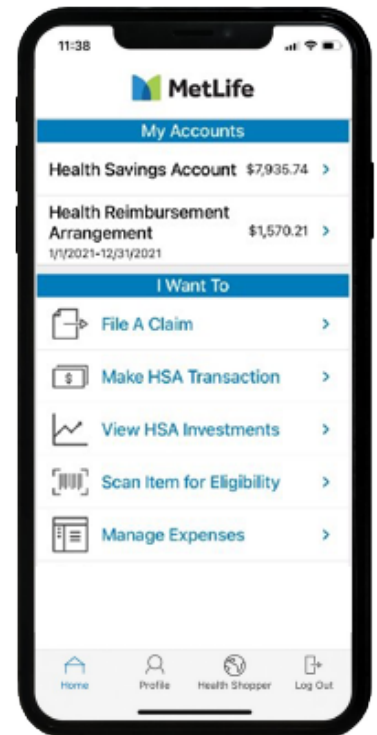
11:38

MetLife

My Accounts

Health Savings Account $7,935.74 >

Health Reimbursement Arrangement $1,570.21 >
1/1/2021-12/31/2021

I Want To

File A Claim >

$

Make HSA Transaction >

View HSA Investments >

Scan Item for Eligibility >

Manage Expenses >

Home Profile Health Shopper Log Out